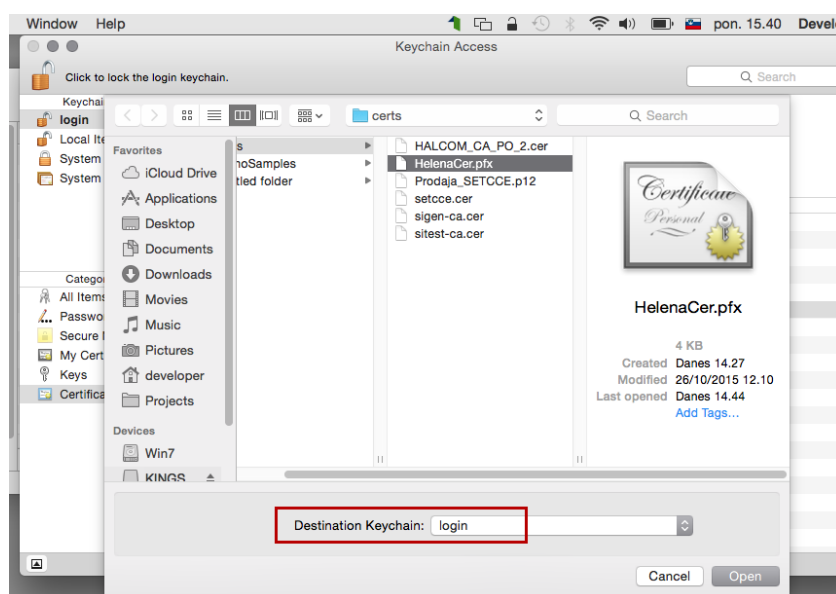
Window Help

ponn. 15.40 Devel

Keychain Access

Click to lock the login keychain.

Search

Keychai

login

Local Ite

System

System

Catego

All Items

Passwo

Secure I

My Cert

Keys

Certifica

certs

Search

Favorites

iCloud Drive

Applications

Desktop

Documents

Downloads

Movies

Music

Pictures

developer

Projects

Devices

Win7

KINGS

s

noSamples

tled folder

HALCOM_CA_PO_2.cer

HelenaCer.pfx

Prodaja_SETCCE.p12

setcce.cer

sigen-ca.cer

sitest-ca.cer

Certificate

Personal

HelenaCer.pfx

4 KB

Created Danes 14.27

Modified 26/10/2015 12.10

Last opened Danes 14.44

Add Tags...

Destination Keychain: login

Cancel

Open